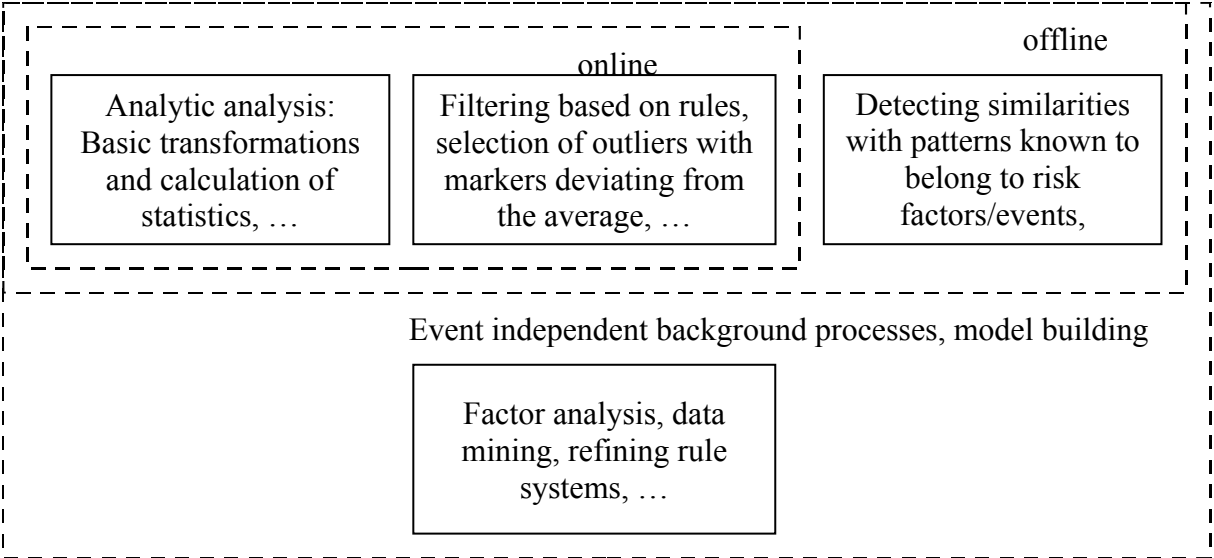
offline

online

Analytic analysis: Basic transformations and calculation of statistics, …

Filtering based on rules, selection of outliers with markers deviating from the average, …

Detecting similarities with patterns known to belong to risk factors/events,

Event independent background processes, model building

Factor analysis, data mining, refining rule systems, …